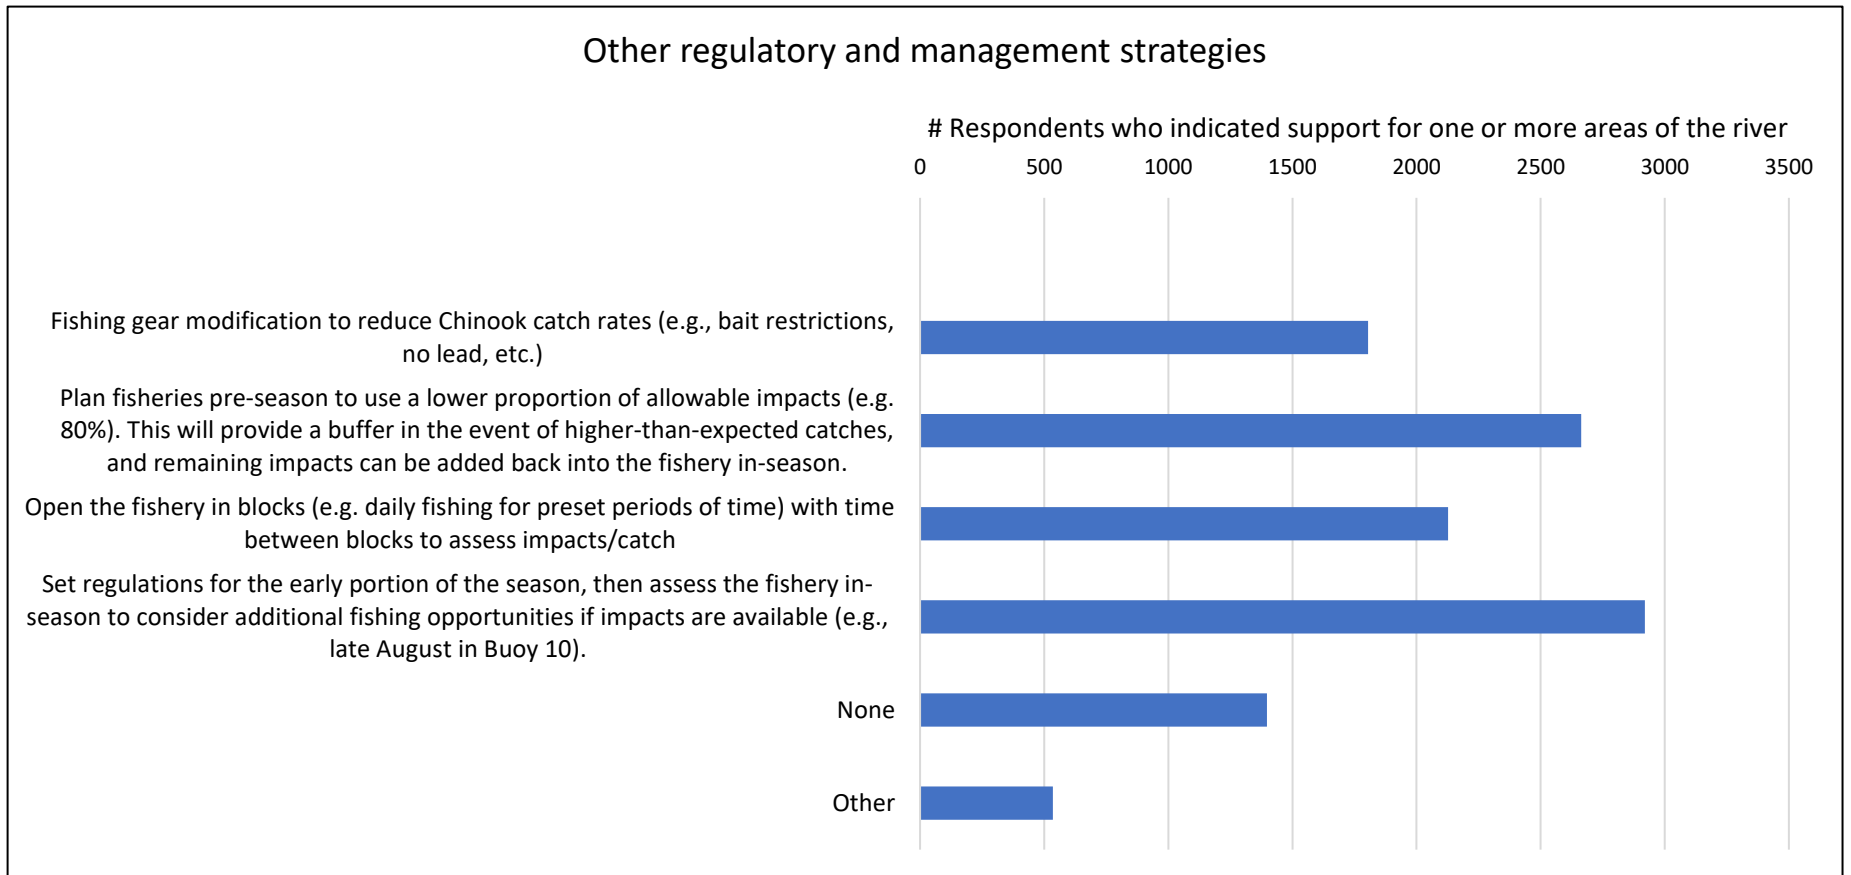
Other regulatory and management strategies

# Respondents who indicated support for one or more areas of the river

0 500 1000 1500 2000 2500 3000 3500

Fishing gear modification to reduce Chinook catch rates (e.g., bait restrictions, no lead, etc.)

Plan fisheries pre-season to use a lower proportion of allowable impacts (e.g. 80%). This will provide a buffer in the event of higher-than-expected catches, and remaining impacts can be added back into the fishery in-season.

Open the fishery in blocks (e.g. daily fishing for preset periods of time) with time between blocks to assess impacts/catch

Set regulations for the early portion of the season, then assess the fishery in-season to consider additional fishing opportunities if impacts are available (e.g., late August in Buoy 10).

None

Other